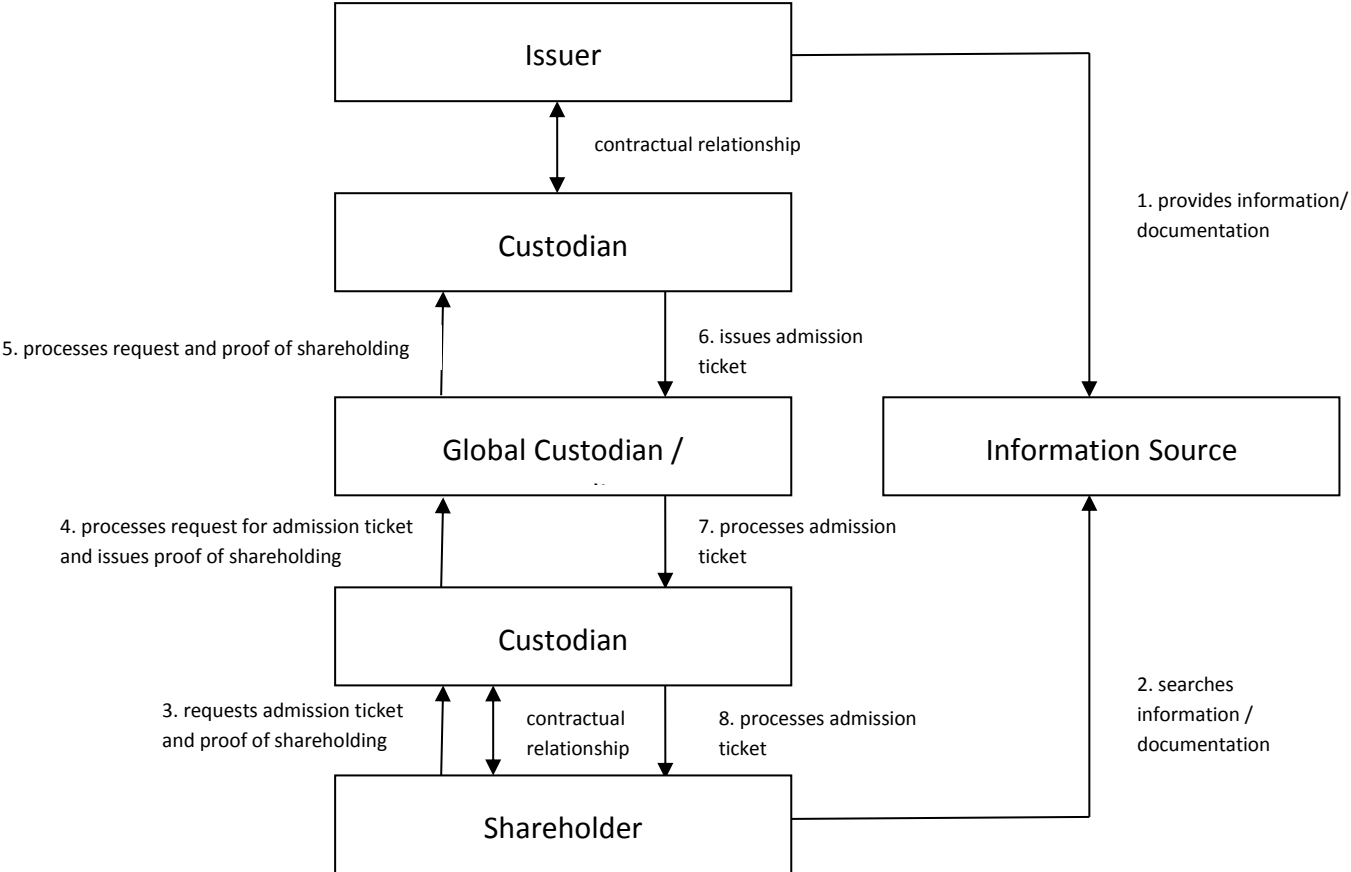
Issuer

contractual relationship

1. provides information/ documentation

Custodian

5. processes request and proof of shareholding

6. issues admission ticket

Global Custodian / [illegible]

Information Source

4. processes request for admission ticket and issues proof of shareholding

7. processes admission ticket

Custodian

2. searches information / documentation

3. requests admission ticket and proof of shareholding

contractual relationship

8. processes admission ticket

Shareholder